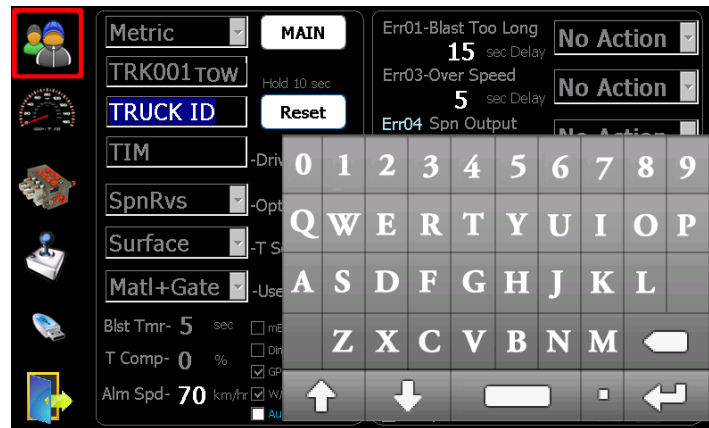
Metric
MAIN
TRK001 TOW
Hold 10 sec
TRUCK ID
Reset
TIM
-Driv
SpnRvs
-Opt
Surface
-T S
Matl+Gate
-Use
Blst Tmr- 5 sec
T Comp- 0 %
Alm Spd- 70 km/hr
mE
Din
GP
W
Au

Err01-Blast Too Long
15 sec Delay
No Action
Err03-Over Speed
5 sec Delay
No Action
Err04 Spn Output
No Action

0 1 2 3 4 5 6 7 8 9
Q W E R T Y U I O P
A S D F G H J K L
Z X C V B N M